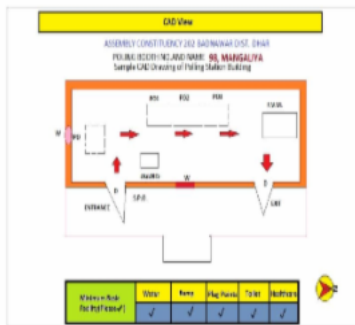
CAD View

ASSEMBLY CONSTITUENCY 202 BADNAWAR DIST. DHAR

POLING BOOTH NO AND NAME 98, MANGALIYA

Sample CAD Drawing of Polling Station Building

PO1 PO2 PO3

PO

W

D

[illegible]

W

D

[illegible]

ENTRANCE

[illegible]

EXIT

| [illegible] | Water | Ramp | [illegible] | Toilet | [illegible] |
|---|---|---|---|---|---|
| | ✓ | ✓ | ✓ | ✓ | ✓ |